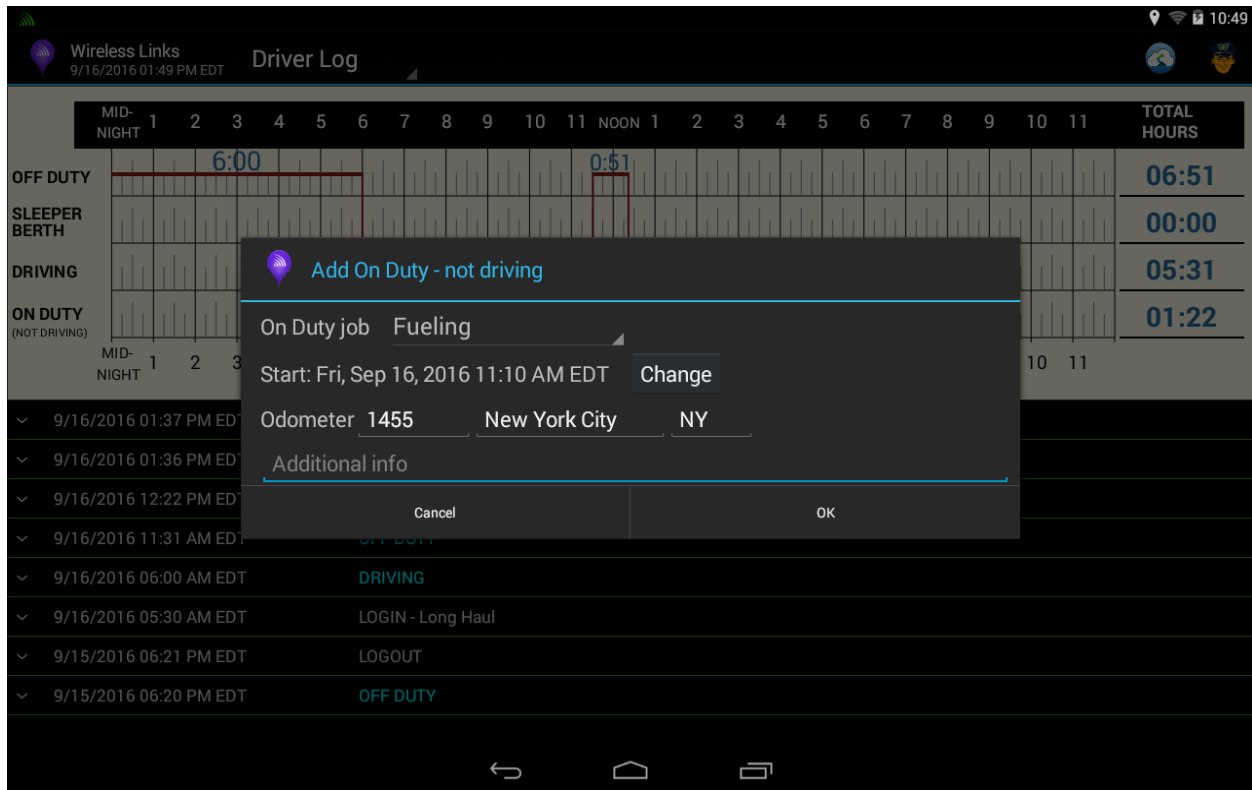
10:49

Wireless Links
9/16/2016 01:49 PM EDT

Driver Log

| MID-NIGHT | 1 | 2 | 3 | 4 | 5 | 6 | 7 | 8 | 9 | 10 | 11 | NOON | 1 | 2 | 3 | 4 | 5 | 6 | 7 | 8 | 9 | 10 | 11 | TOTAL HOURS |
|---|---|---|---|---|---|---|---|---|---|---|---|---|---|---|---|---|---|---|---|---|---|---|---|---|
| OFF DUTY | | | 6:00 | | | | | | | | | 0:51 | | | | | | | | | | | | 06:51 |
| SLEEPER BERTH | | | | | | | | | | | | | | | | | | | | | | | | 00:00 |
| DRIVING | | | | | | | | | | | | | | | | | | | | | | | | 05:31 |
| ON DUTY (NOT DRIVING) | | | | | | | | | | | | | | | | | | | | | | | | 01:22 |

MID-NIGHT 1 2 3 10 11

Add On Duty - not driving

On Duty job Fueling

Start: Fri, Sep 16, 2016 11:10 AM EDT Change

Odometer 1455 New York City NY

Additional info

Cancel OK

9/16/2016 01:37 PM EDT
9/16/2016 01:36 PM EDT
9/16/2016 12:22 PM EDT
9/16/2016 11:31 AM EDT OFF DUTY
9/16/2016 06:00 AM EDT DRIVING
9/16/2016 05:30 AM EDT LOGIN - Long Haul
9/15/2016 06:21 PM EDT LOGOUT
9/15/2016 06:20 PM EDT OFF DUTY